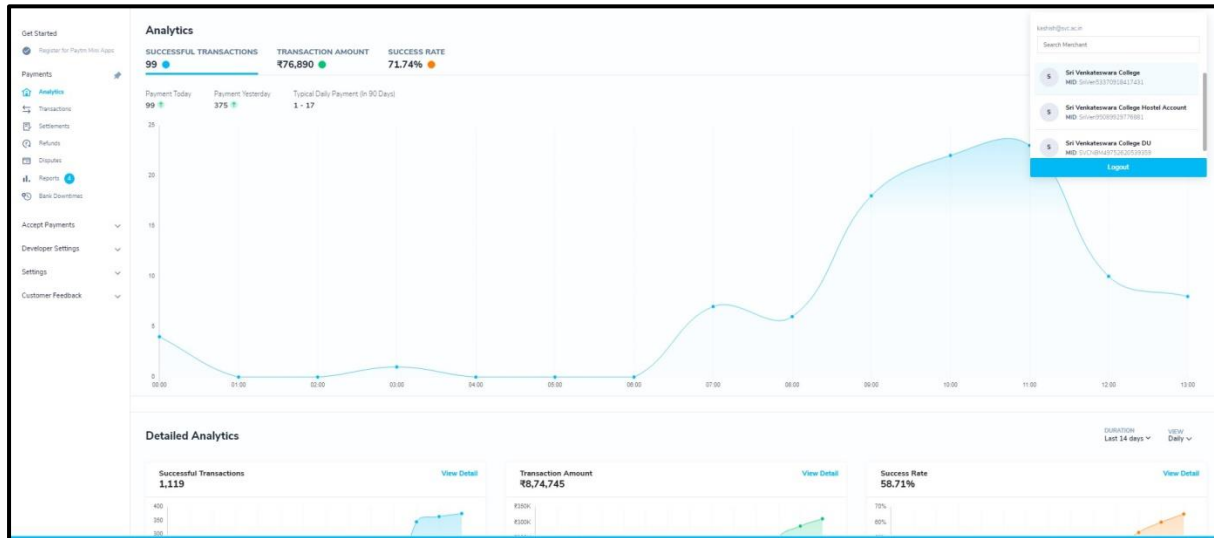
Get Started

Register for Paytm Mini Apps

Payments

Analytics

Transactions

Settlements

Refunds

Disputes

Reports 4

Bank Downtimes

Accept Payments

Developer Settings

Settings

Customer Feedback

Analytics

SUCCESSFUL TRANSACTIONS
99

TRANSACTION AMOUNT
₹76,890

SUCCESS RATE
71.74%

Payment Today
99

Payment Yesterday
375

Typical Daily Payment (In 90 Days)
1 - 17

25
20
15
10
5
0

00:00 01:00 02:00 03:00 04:00 05:00 06:00 07:00 08:00 09:00 10:00 11:00 12:00 13:00

kashish@svc.ac.in

Search Merchant

S Sri Venkateswara College
MID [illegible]

S Sri Venkateswara College Hostel Account
MID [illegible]

S Sri Venkateswara College DU
MID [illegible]

Logout

Detailed Analytics

DURATION
Last 14 days

VIEW
Daily

Successful Transactions
1,119
View Detail
400
350
300

Transaction Amount
₹8,74,745
View Detail
₹350K
₹300K

Success Rate
58.71%
View Detail
70%
60%